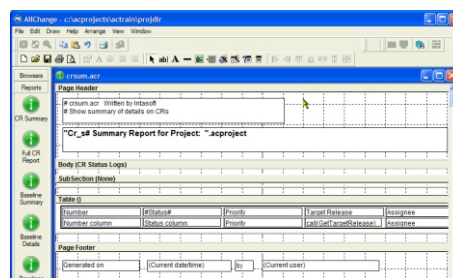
AllChange - c:\acprojects\actrain\projdir

File Edit Draw Help Arrange View Window

Browsers

Reports

CR Summary

Full CR Report

Baseline Summary

Baseline Details

crsum.acr

Page Header

# crsum.acr Written by Intasoft
# Show summary of details on CRs

"Cr_s# Summary Report for Project: ".acproject

Body (CR Status Logs)

SubSection (None)

Table ()

| Number | #Status# | Priority | Target Release | Assignee |
|---|---|---|---|---|
| Number column | Status column | Priority | call(GetTargetRelease) | Assignee |

Page Footer

Generated on | (Current datetime) | by | (Current user)